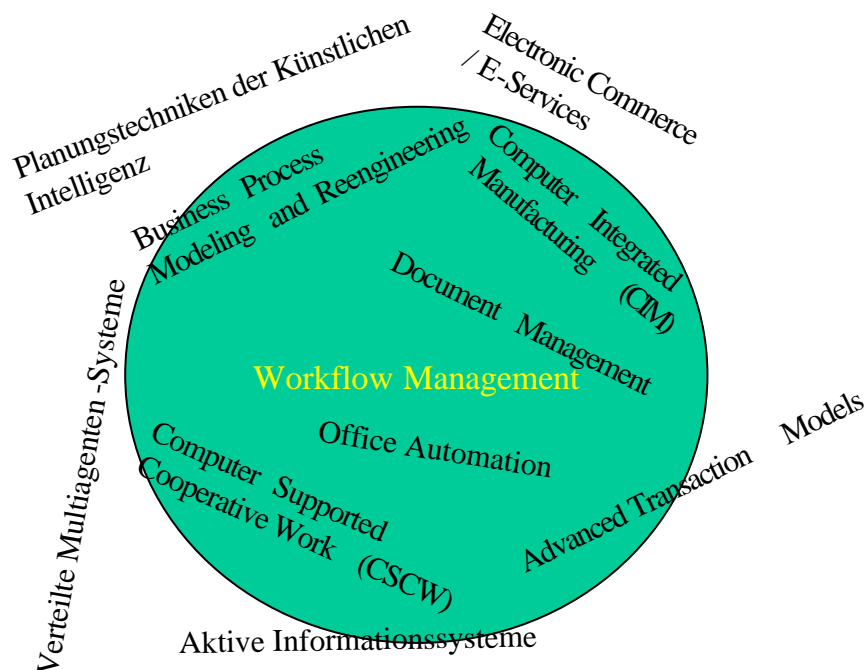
Planungstechniken der Künstlichen Intelligenz

Electronic Commerce / E-Services

Business Process Modeling and Reengineering

Computer Integrated Manufacturing (CIM)

Document Management

Verteilte Multiagenten -Systeme

Workflow Management

Office Automation

Computer Supported Cooperative Work (CSCW)

Advanced Transaction Models

Aktive Informationssysteme